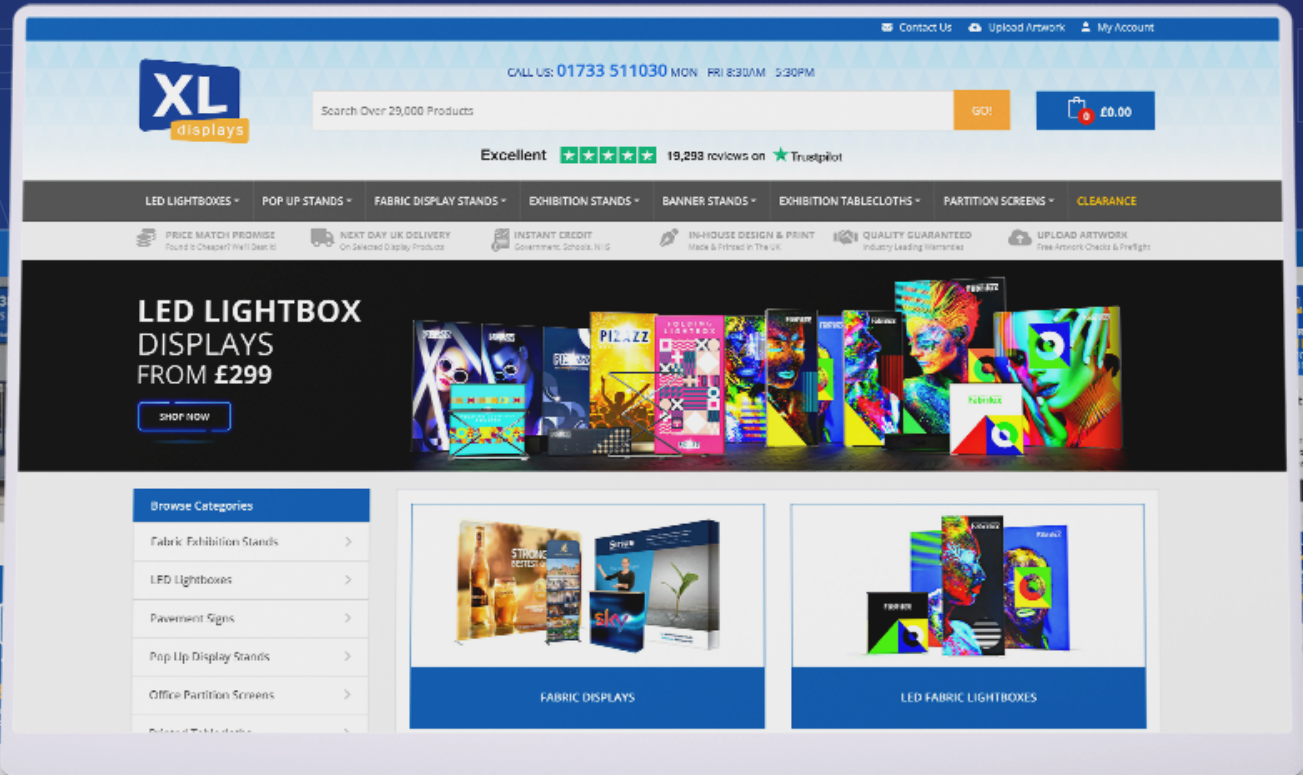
Contact Us Upload Artwork My Account

XL displays

CALL US: 01733 511030 MON FRI 8:30AM 5:30PM

Search Over 29,000 Products

GO!

0 £0.00

Excellent 19,293 reviews on Trustpilot

LED LIGHTBOXES POP UP STANDS FABRIC DISPLAY STANDS EXHIBITION STANDS BANNER STANDS EXHIBITION TABLECLOTHS PARTITION SCREENS CLEARANCE

PRICE MATCH PROMISE Found it Cheaper? We'll Beat it!
NEXT DAY UK DELIVERY On Selected Display Products
INSTANT CREDIT Government, Schools, NHS
IN-HOUSE DESIGN & PRINT Made & Printed in The UK
QUALITY GUARANTEED Industry Leading Warranties
UPLOAD ARTWORK Free Artwork Checks & Preflight

LED LIGHTBOX DISPLAYS FROM £299

SHOP NOW

PIZAZZ

FOLDING LIGHTBOX

Fabritex

Browse Categories

Fabric Exhibition Stands

LED Lightboxes

Pavement Signs

Pop Up Display Stands

Office Partition Screens

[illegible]

FABRIC DISPLAYS

LED FABRIC LIGHTBOXES